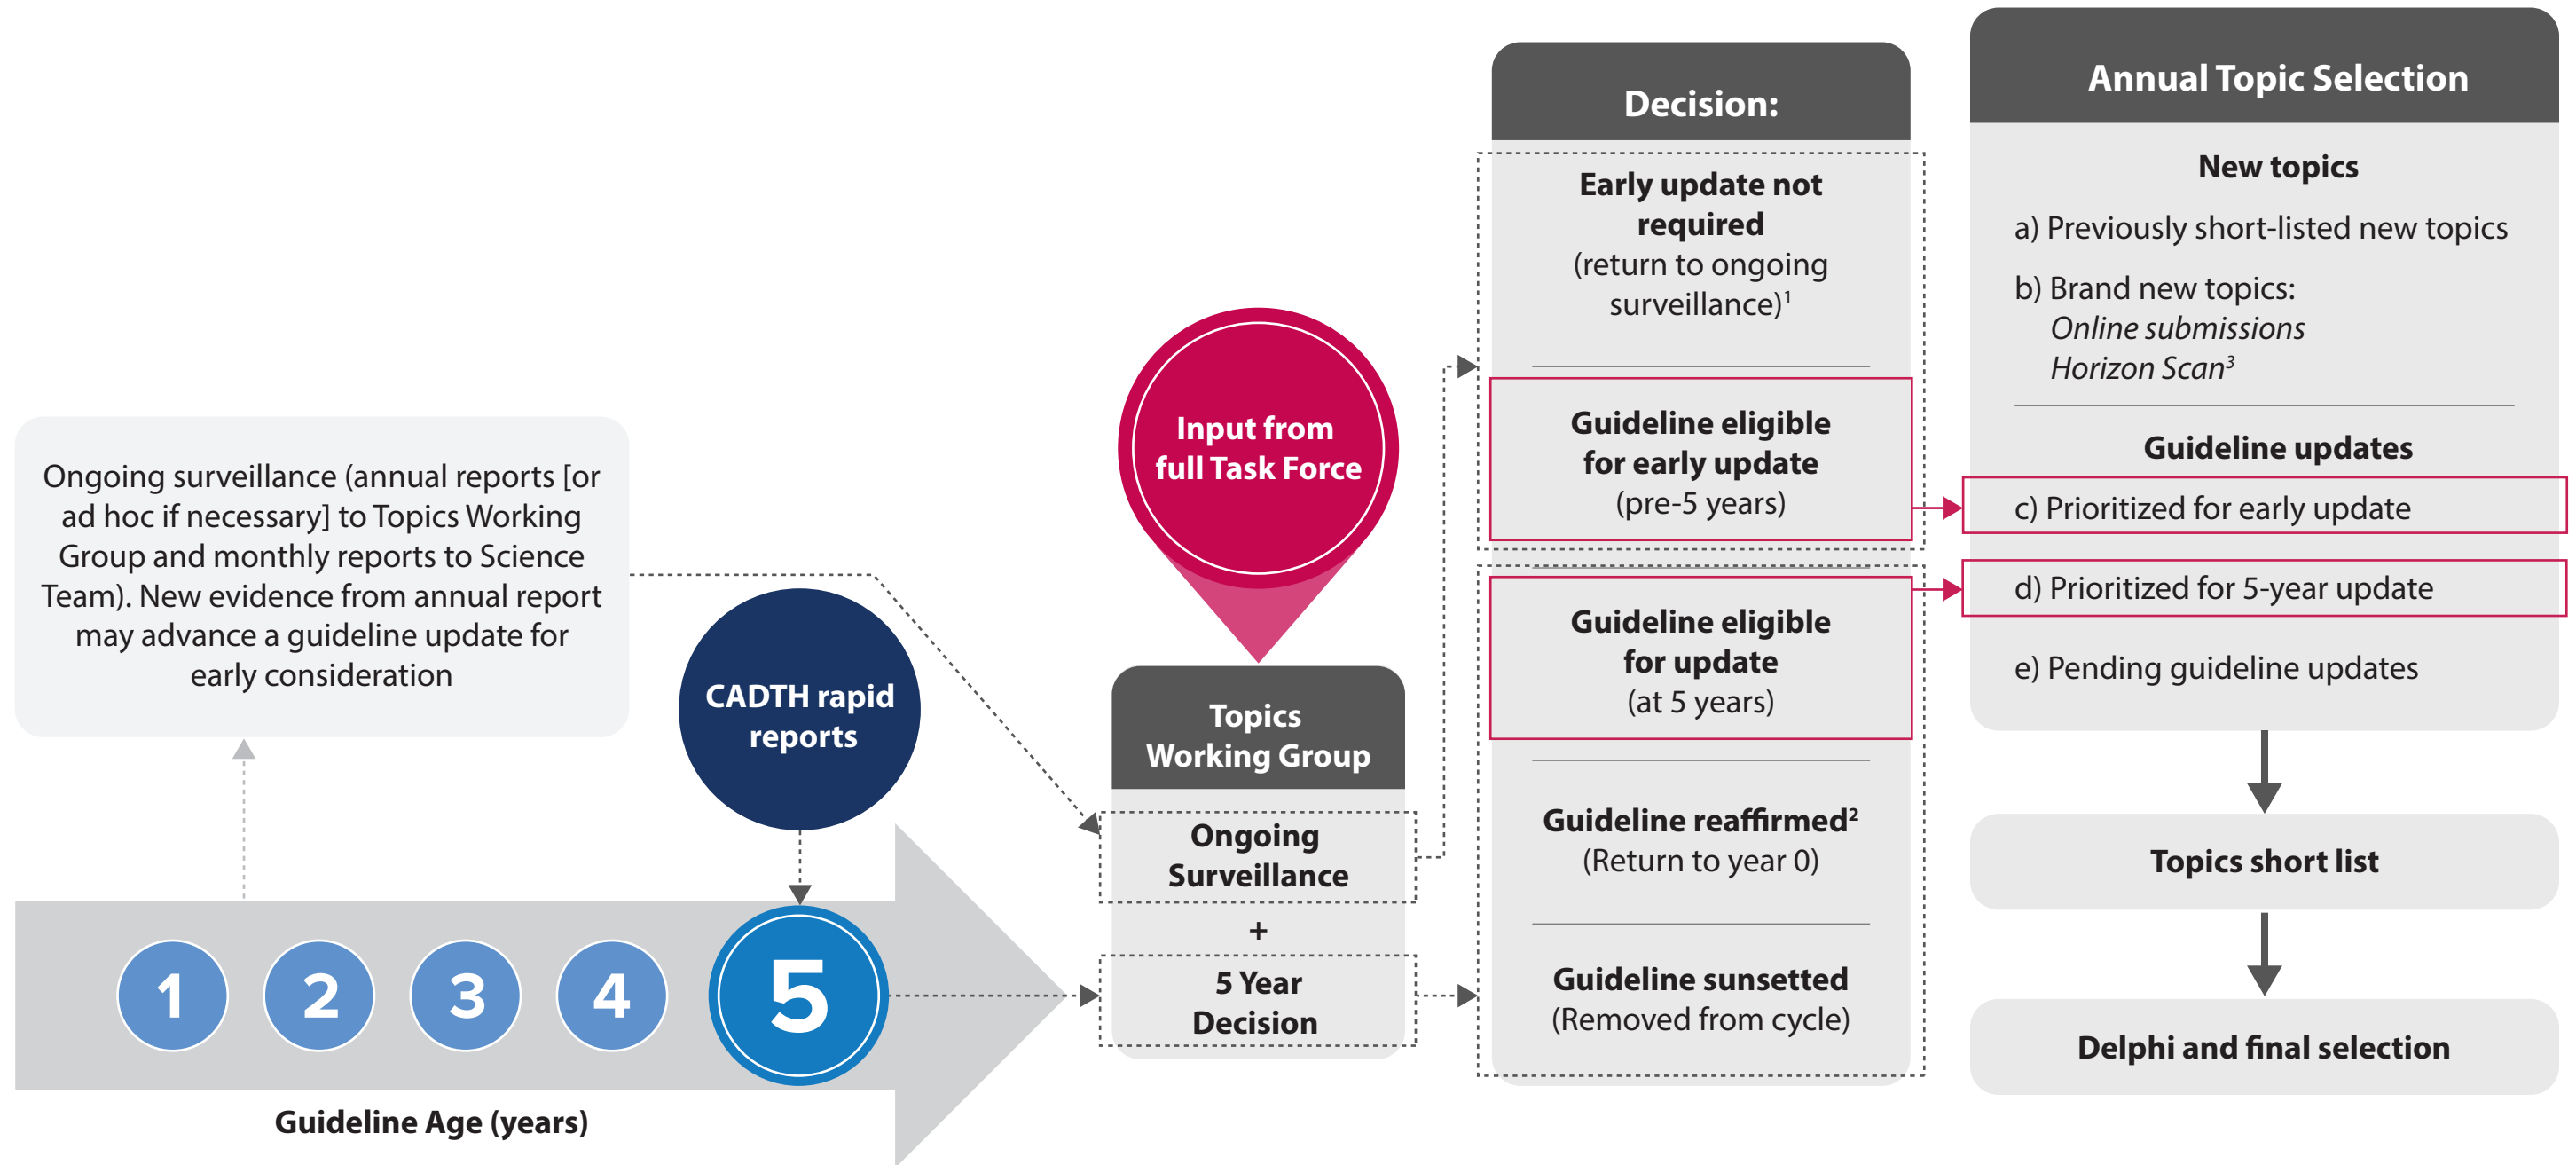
Ongoing surveillance (annual reports [or ad hoc if necessary] to Topics Working Group and monthly reports to Science Team). New evidence from annual report may advance a guideline update for early consideration

CADTH rapid reports

1 2 3 4 5

Guideline Age (years)

Input from full Task Force

Topics Working Group

Ongoing Surveillance

+

5 Year Decision

Decision:

Early update not required (return to ongoing surveillance)$^1$

Guideline eligible for early update (pre-5 years)

Guideline eligible for update (at 5 years)

Guideline reaffirmed$^2$ (Return to year 0)

Guideline sunsetted (Removed from cycle)

Annual Topic Selection

New topics

a) Previously short-listed new topics

b) Brand new topics:
Online submissions
Horizon Scan$^3$

Guideline updates

c) Prioritized for early update

d) Prioritized for 5-year update

e) Pending guideline updates

Topics short list

Delphi and final selection